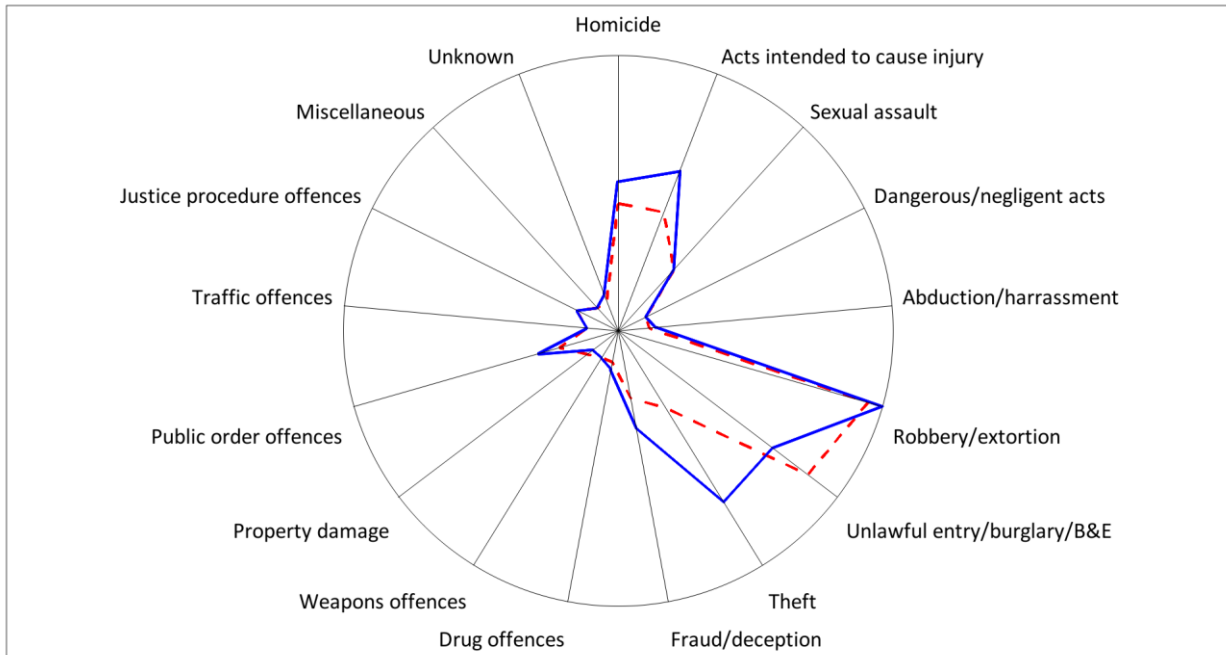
Homicide
Acts intended to cause injury
Sexual assault
Dangerous/negligent acts
Abduction/harrassment
Robbery/extortion
Unlawful entry/burglary/B&E
Theft
Fraud/deception
Drug offences
Weapons offences
Property damage
Public order offences
Traffic offences
Justice procedure offences
Miscellaneous
Unknown